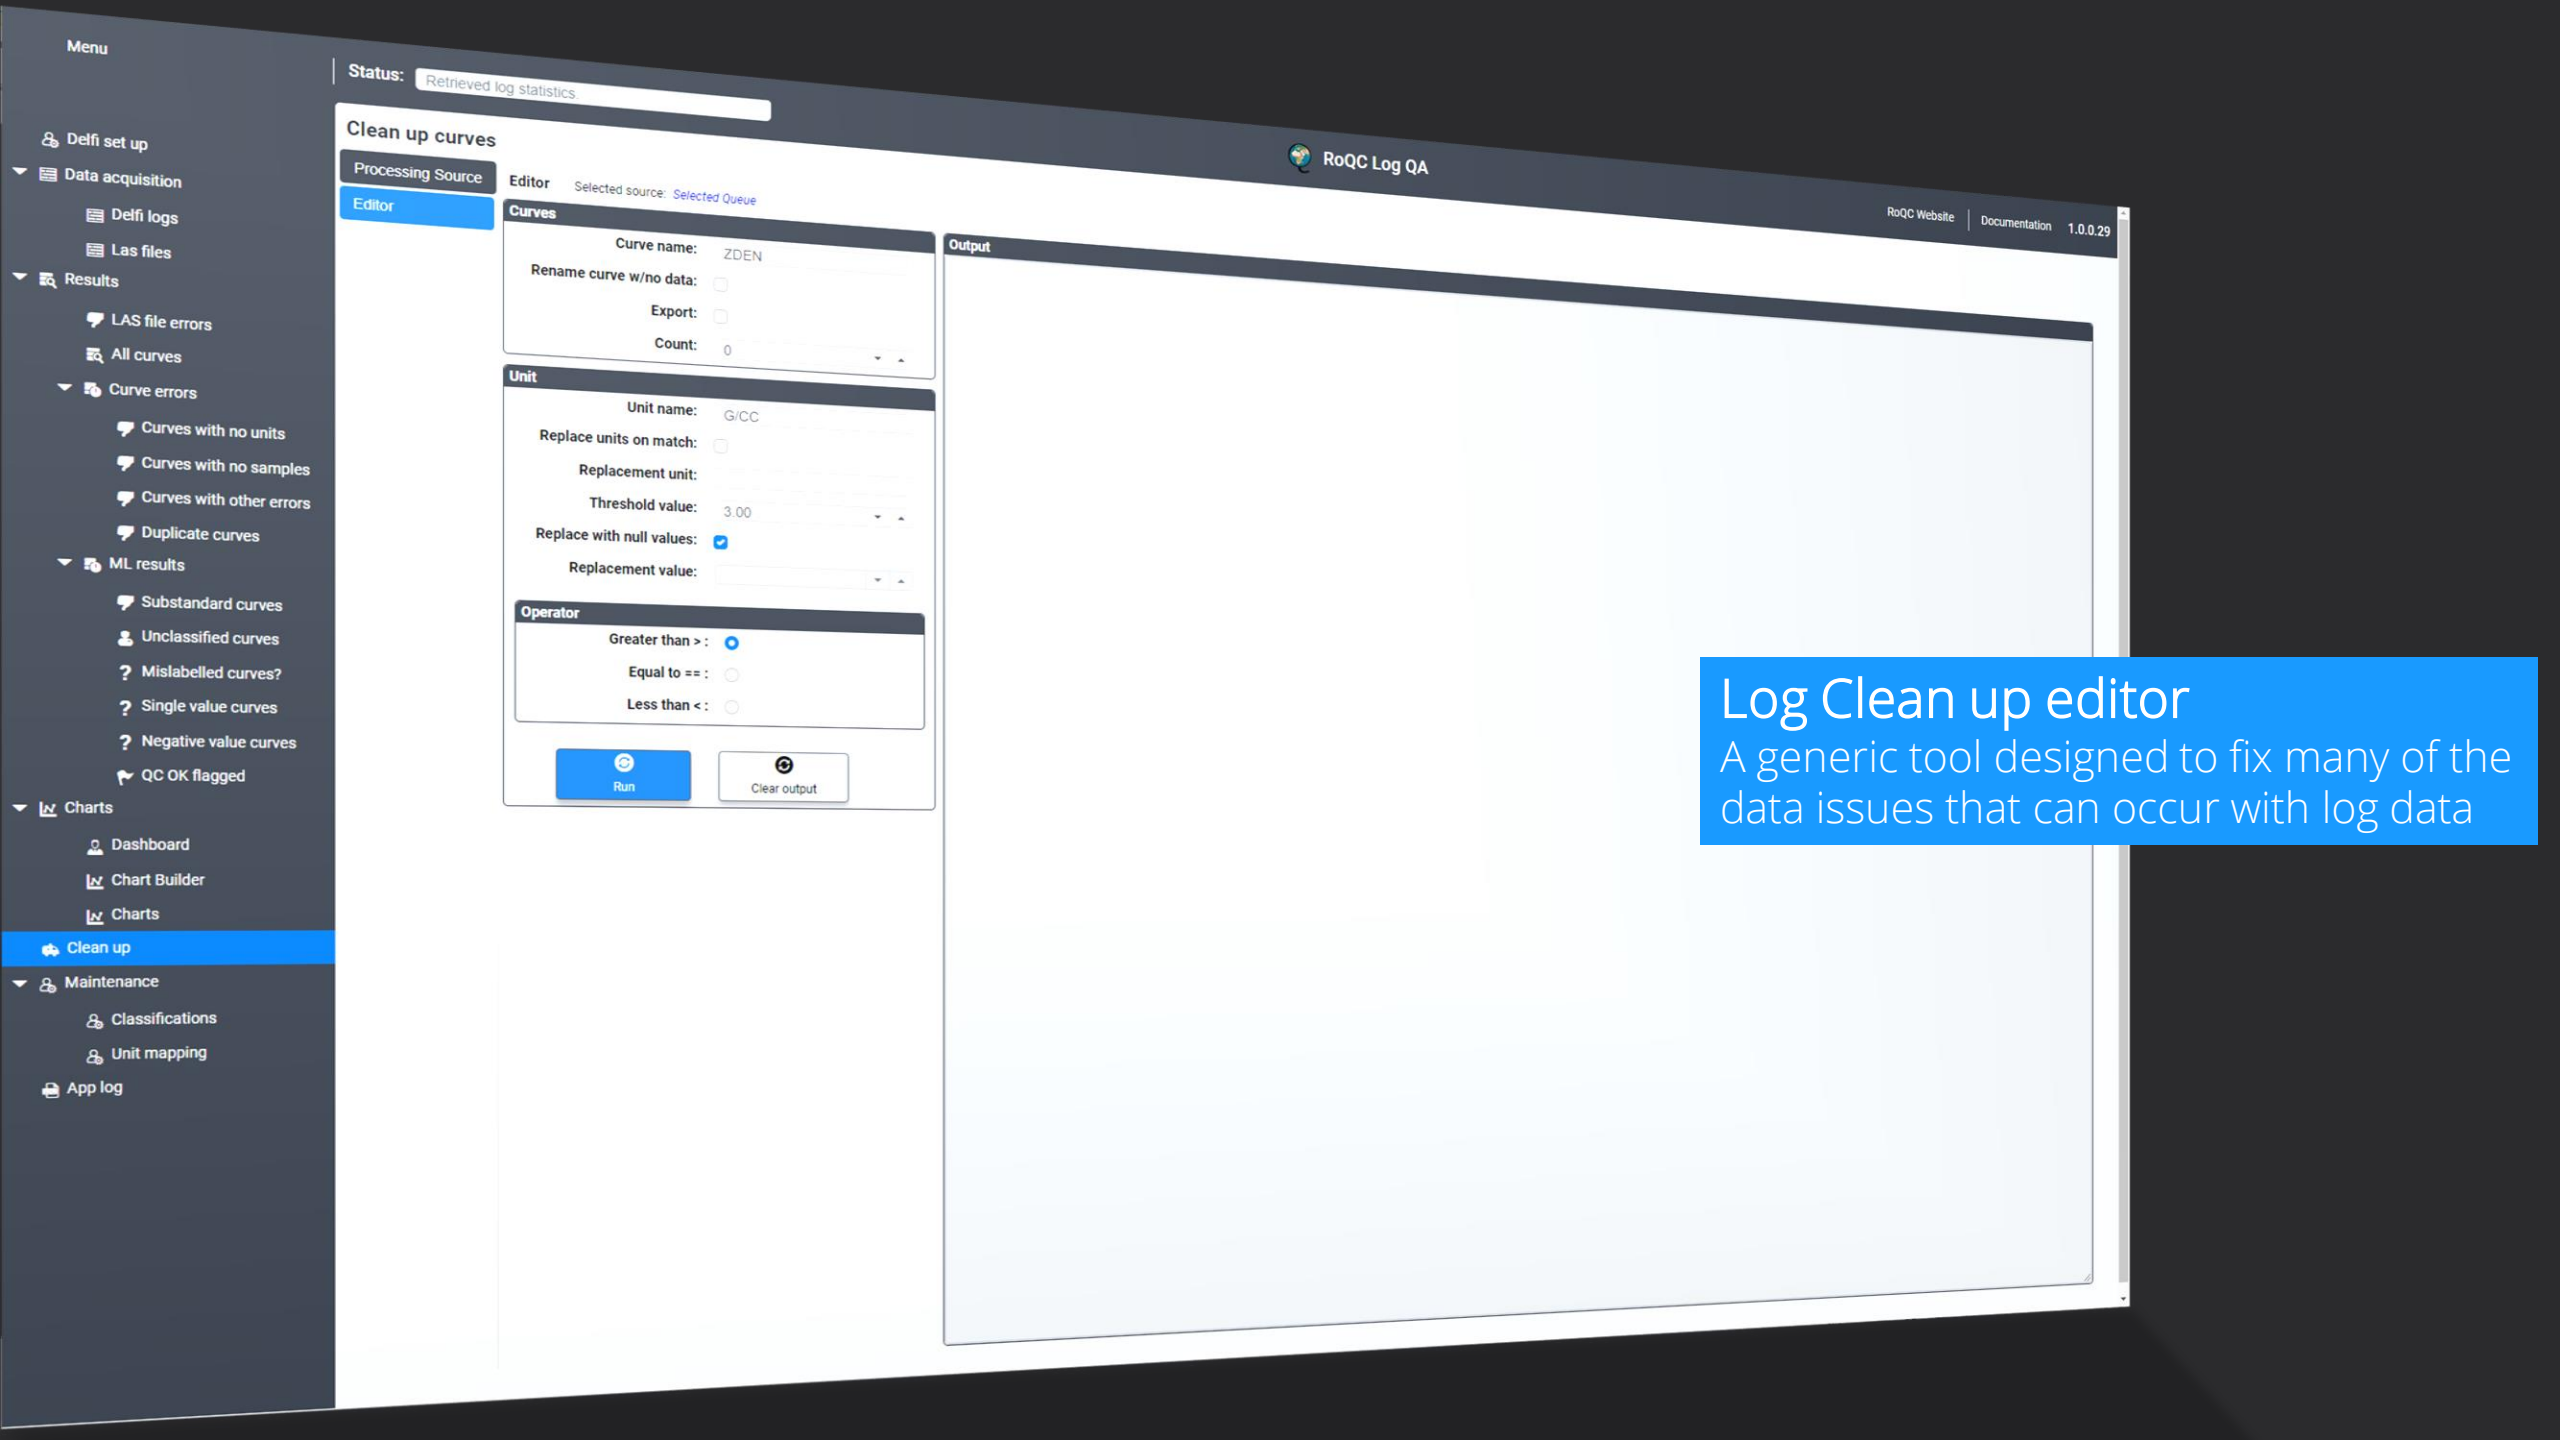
Menu

Status: Retrieved log statistics

Clean up curves

RoQC Log QA

RoQC Website | Documentation 1.0.0.29

Delfi set up
Data acquisition
Delfi logs
Las files
Results
LAS file errors
All curves
Curve errors
Curves with no units
Curves with no samples
Curves with other errors
Duplicate curves
ML results
Substandard curves
Unclassified curves
Mislabelled curves?
Single value curves
Negative value curves
QC OK flagged
Charts
Dashboard
Chart Builder
Charts
Clean up
Maintenance
Classifications
Unit mapping
App log

Processing Source
Editor

Editor Selected source: Selected Queue

Curves
Curve name: ZDEN
Rename curve w/no data:
Export:
Count: 0

Unit
Unit name: G/CC
Replace units on match:
Replacement unit:
Threshold value: 3.00
Replace with null values:
Replacement value:

Operator
Greater than > :
Equal to == :
Less than < :

Run
Clear output

Output

Log Clean up editor
A generic tool designed to fix many of the data issues that can occur with log data